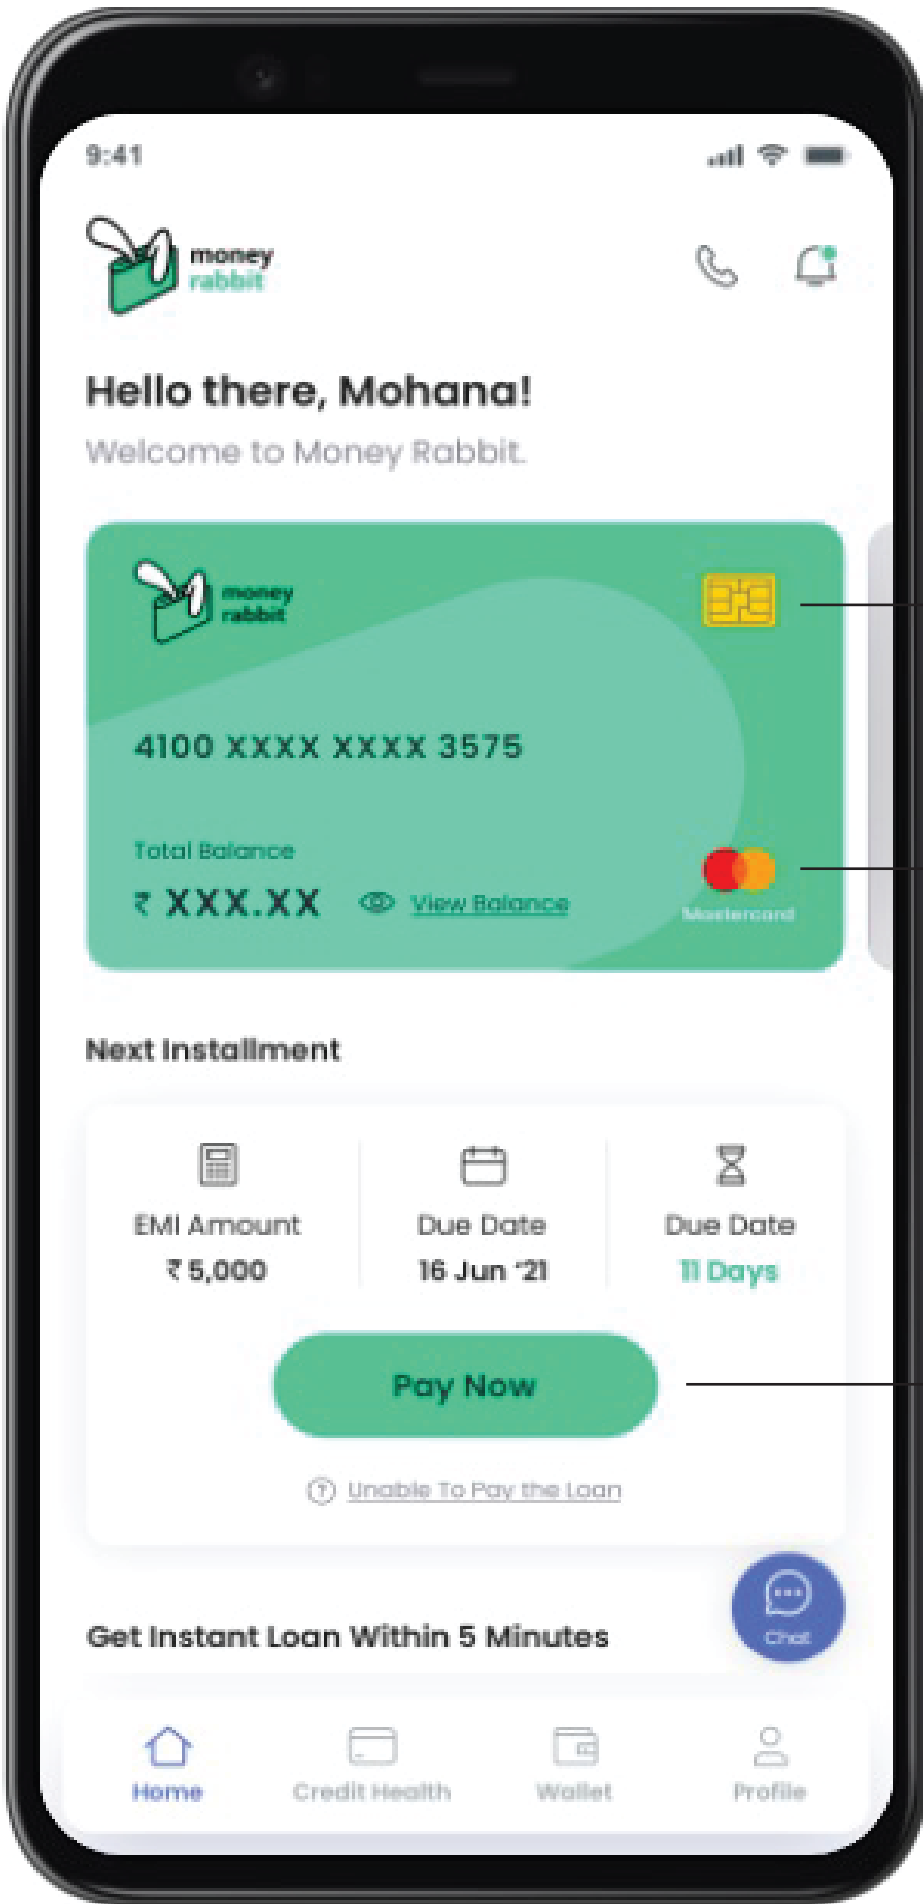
9:41

money rabbit

Hello there, Mohana!

Welcome to Money Rabbit.

money rabbit

4100 XXXX XXXX 3575

Total Balance

₹ XXX.XX

View Balance

Mastercard

Next Installment

EMI Amount
₹ 5,000

Due Date
16 Jun '21

Due Date
11 Days

Pay Now

Unable To Pay the Loan

Chat

Get Instant Loan Within 5 Minutes

Home
Credit Health
Wallet
Profile